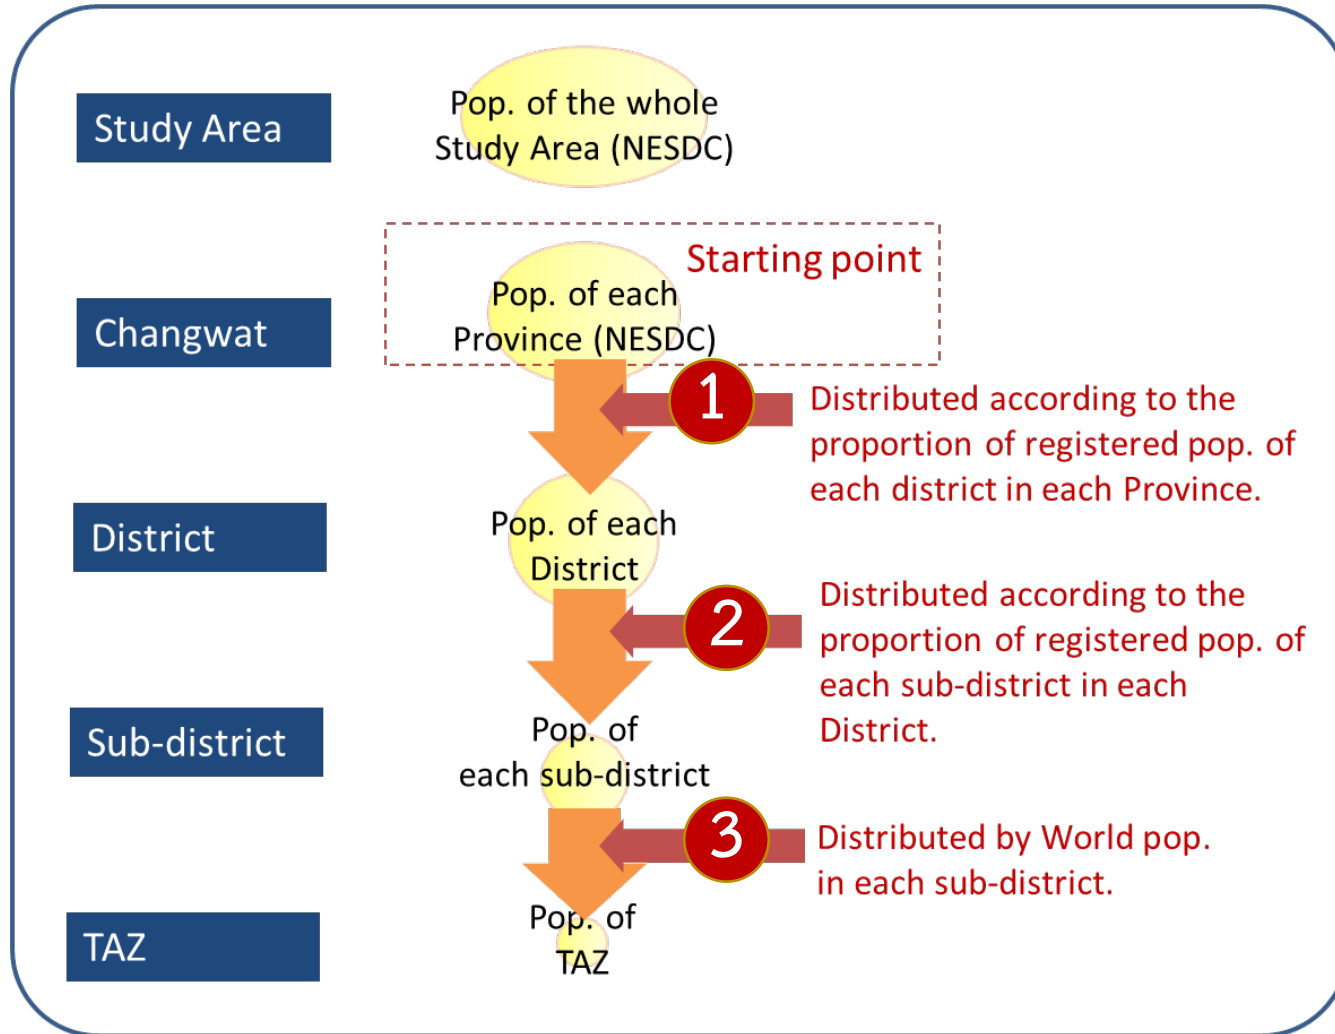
Study Area

Pop. of the whole Study Area (NESDC)

Starting point

Changwat

Pop. of each Province (NESDC)

1

Distributed according to the proportion of registered pop. of each district in each Province.

District

Pop. of each District

2

Distributed according to the proportion of registered pop. of each sub-district in each District.

Sub-district

Pop. of each sub-district

3

Distributed by World pop. in each sub-district.

TAZ

Pop. of TAZ